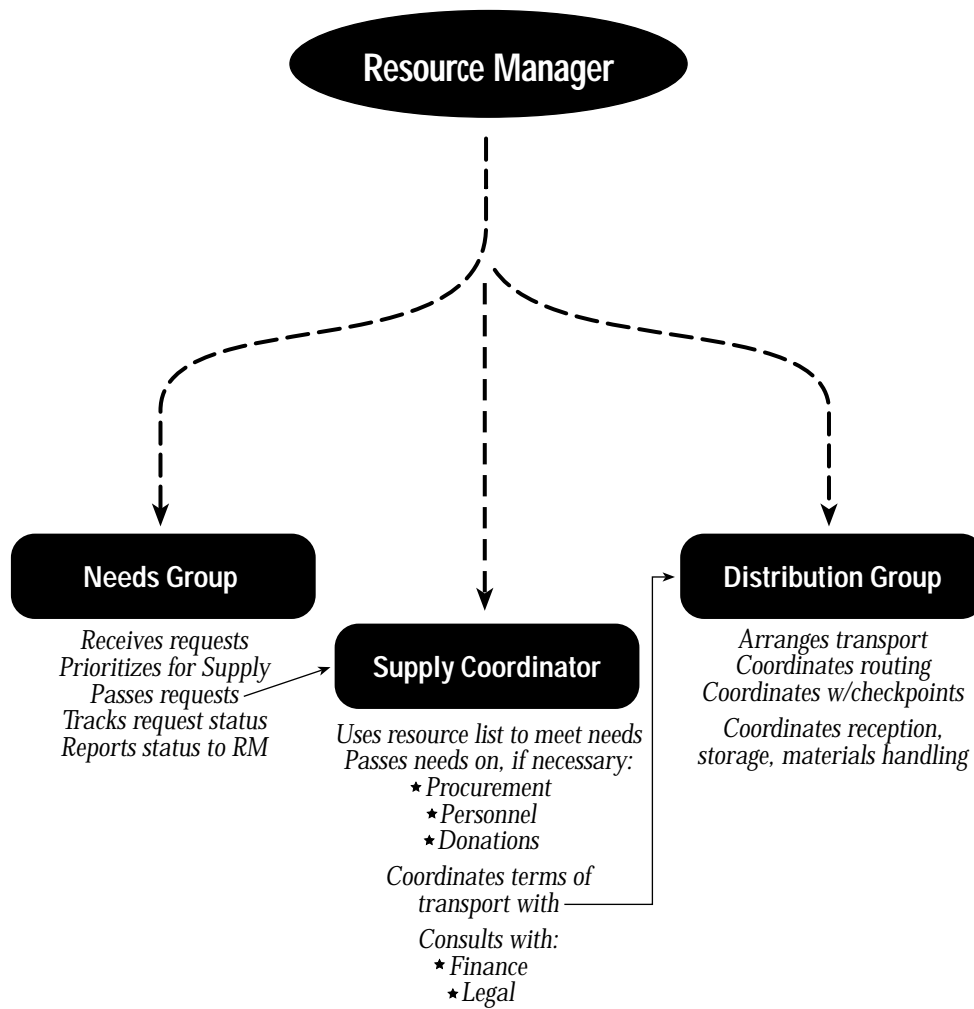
Resource Manager

Needs Group

Receives requests
Prioritizes for Supply
Passes requests
Tracks request status
Reports status to RM

Supply Coordinator

Uses resource list to meet needs
Passes needs on, if necessary:
★ Procurement
★ Personnel
★ Donations

Coordinates terms of transport with

Consults with:
★ Finance
★ Legal

Distribution Group

Arranges transport
Coordinates routing
Coordinates w/checkpoints

Coordinates reception, storage, materials handling